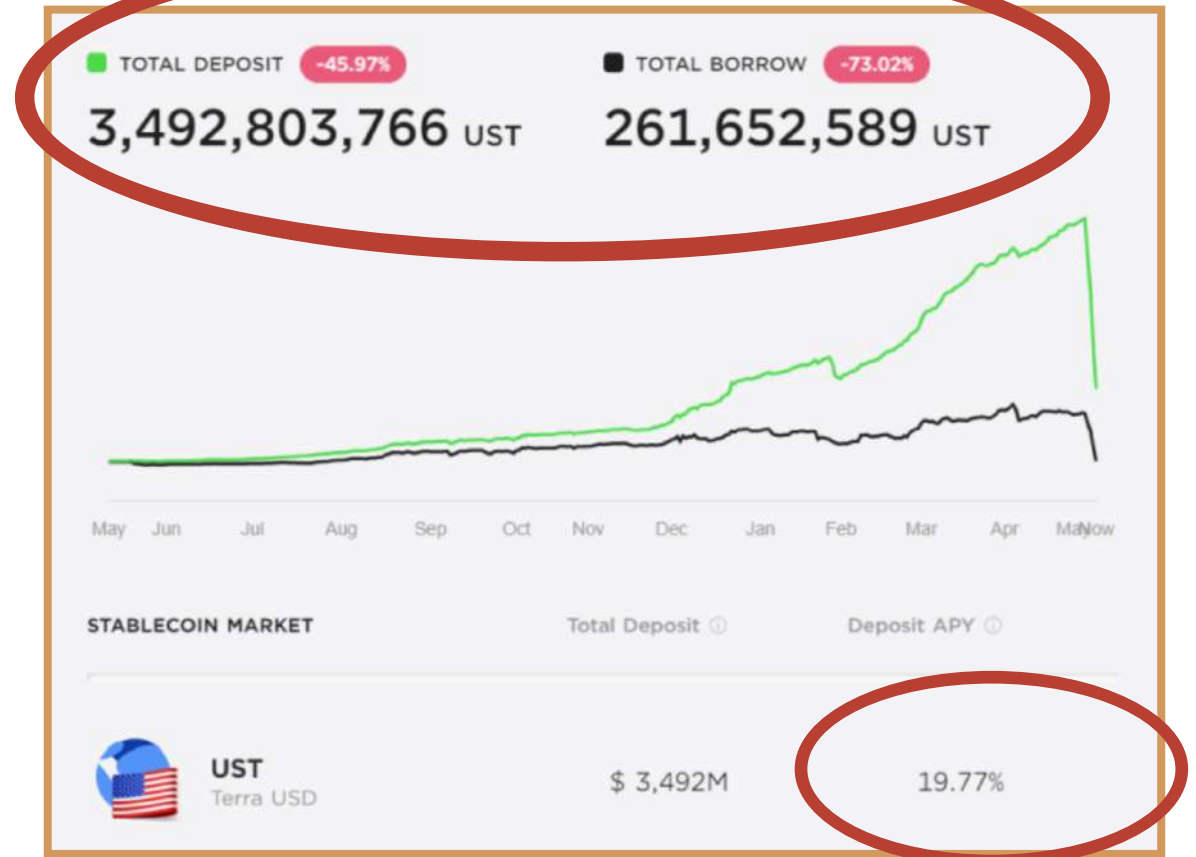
TOTAL DEPOSIT -45.97%

3,492,803,766 UST

TOTAL BORROW -73.02%

261,652,589 UST

May Jun Jul Aug Sep Oct Nov Dec Jan Feb Mar Apr May Now

| STABLECOIN MARKET | Total Deposit ⓘ | Deposit APY ⓘ |
|---|---|---|
| UST Terra USD | $ 3,492M | 19.77% |